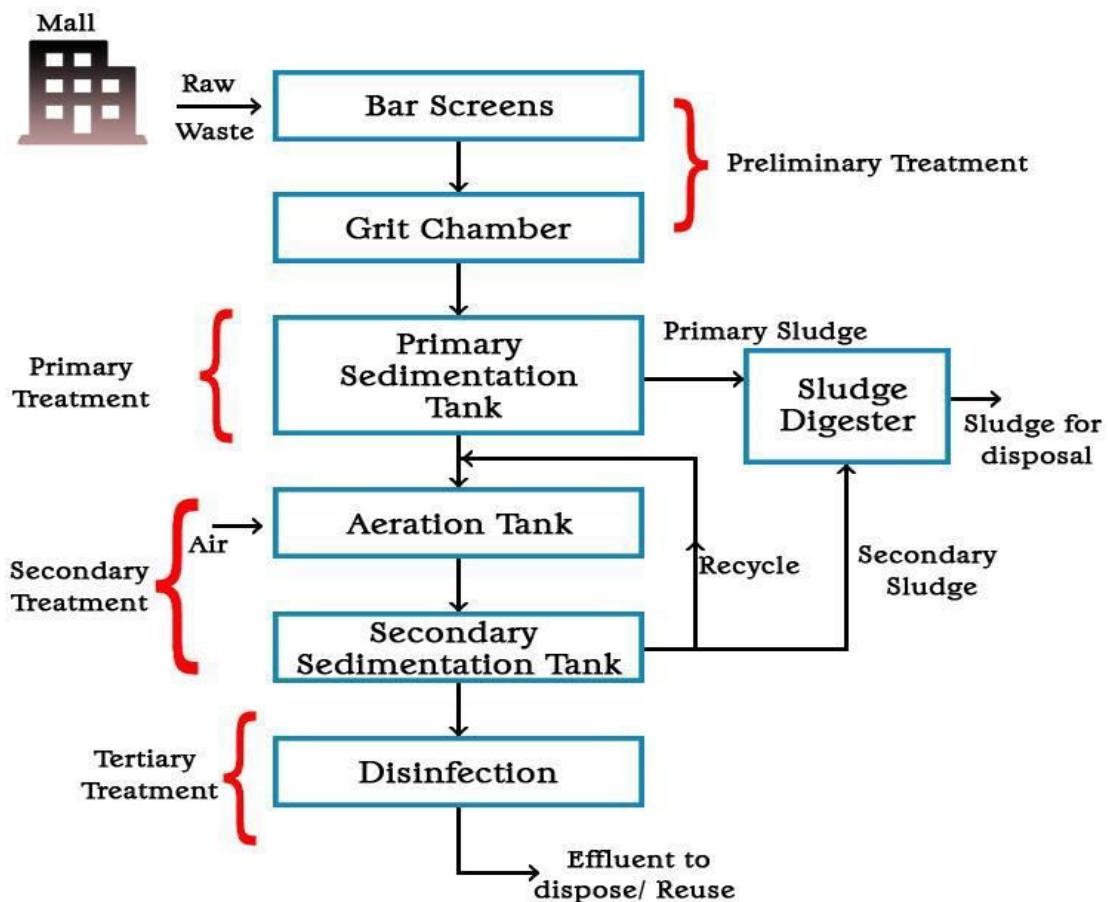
Mall

Raw Waste

Bar Screens

Preliminary Treatment

Grit Chamber

Primary Treatment

Primary Sedimentation Tank

Primary Sludge

Sludge Digester

Sludge for disposal

Secondary Treatment

Air

Aeration Tank

Recycle

Secondary Sludge

Secondary Sedimentation Tank

Tertiary Treatment

Disinfection

Effluent to dispose/ Reuse